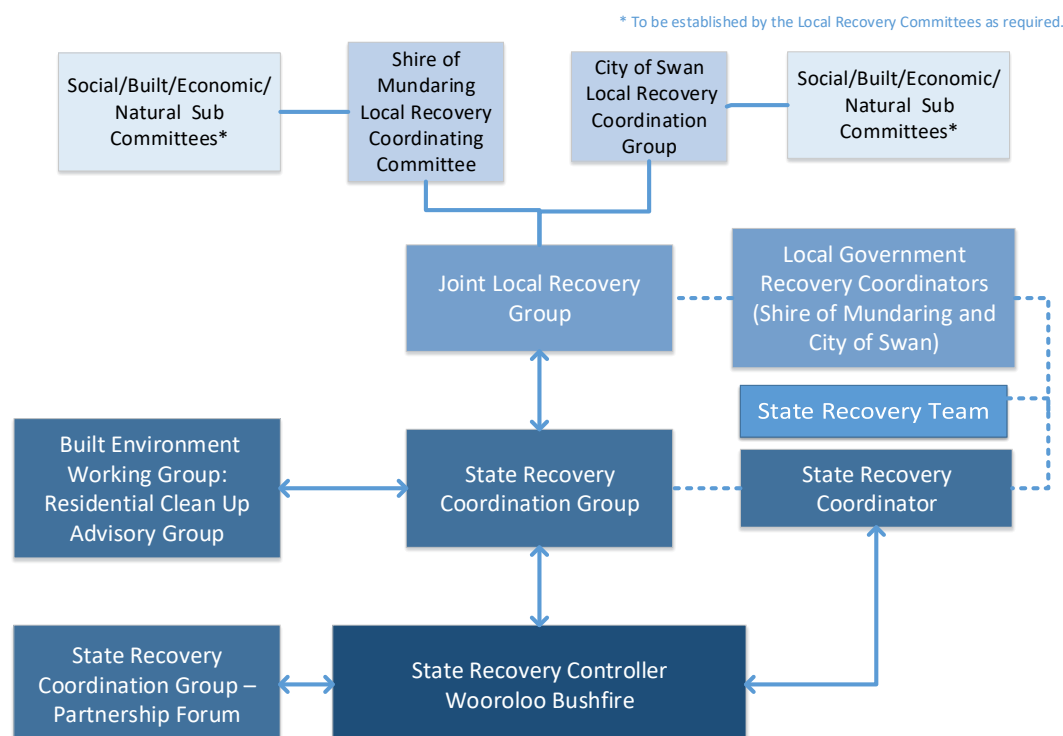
* To be established by the Local Recovery Committees as required.

Social/Built/Economic/ Natural Sub Committees*

Shire of Mundaring Local Recovery Coordinating Committee

City of Swan Local Recovery Coordination Group

Social/Built/Economic/ Natural Sub Committees*

Joint Local Recovery Group

Local Government Recovery Coordinators (Shire of Mundaring and City of Swan)

State Recovery Team

Built Environment Working Group: Residential Clean Up Advisory Group

State Recovery Coordination Group

State Recovery Coordinator

State Recovery Coordination Group – Partnership Forum

State Recovery Controller Wooroloo Bushfire